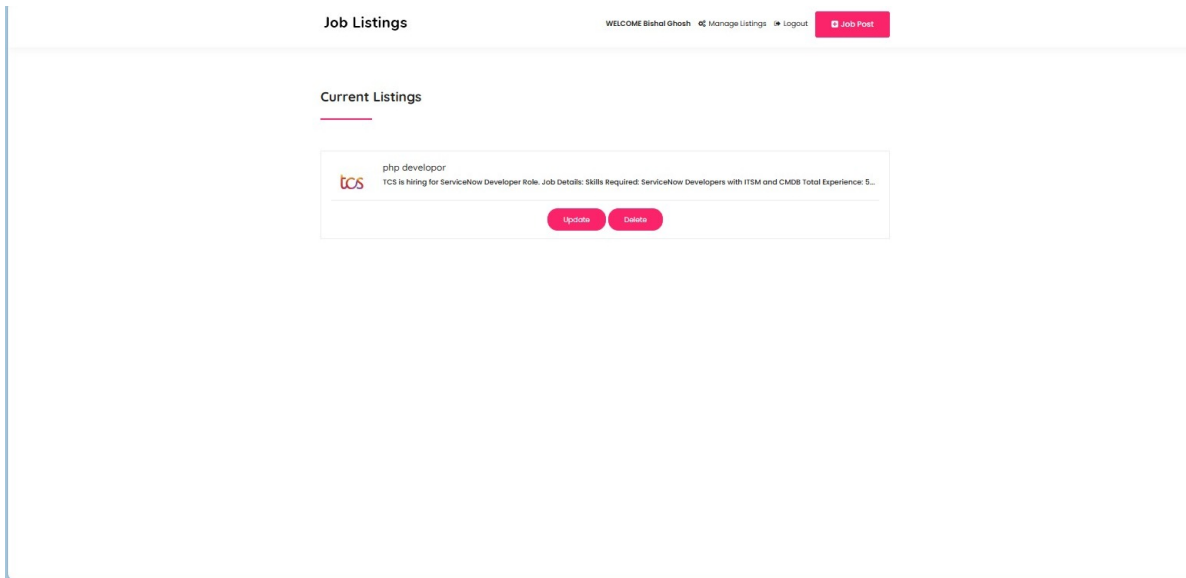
Job Listings

WELCOME Bishal Ghosh Manage Listings Logout Job Post

Current Listings

tcs

php developor

TCS is hiring for ServiceNow Developer Role. Job Details; Skills Required: ServiceNow Developers with ITSM and CMDB Total Experience: 5...

Update Delete